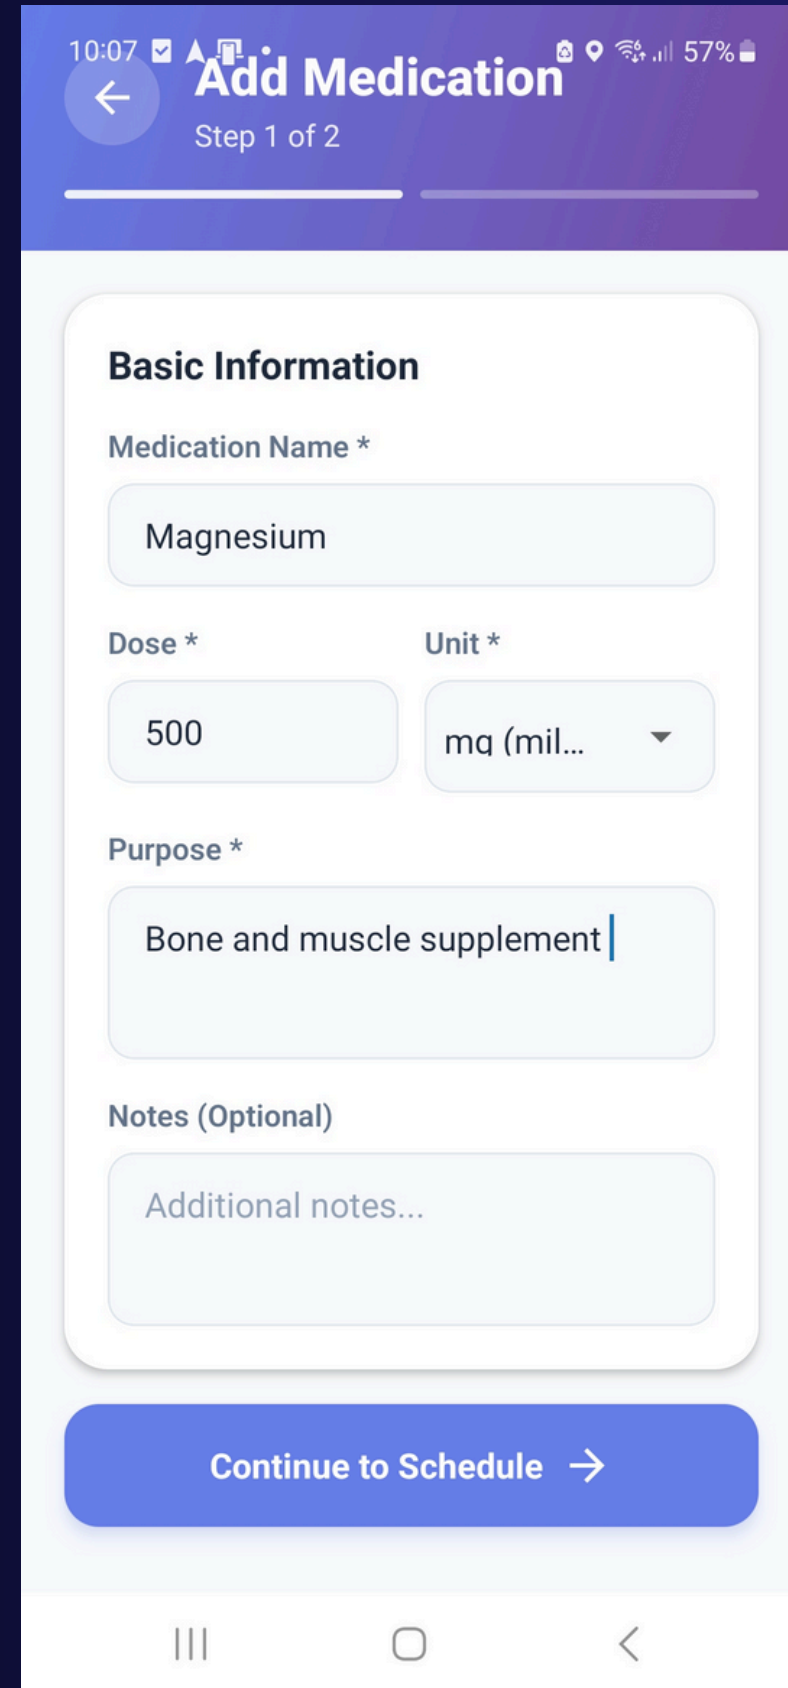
10:07 57%

Add Medication

Step 1 of 2

Basic Information

Medication Name *

Magnesium

Dose *

500

Unit *

mg (mil...

Purpose *

Bone and muscle supplement

Notes (Optional)

Additional notes...

Continue to Schedule